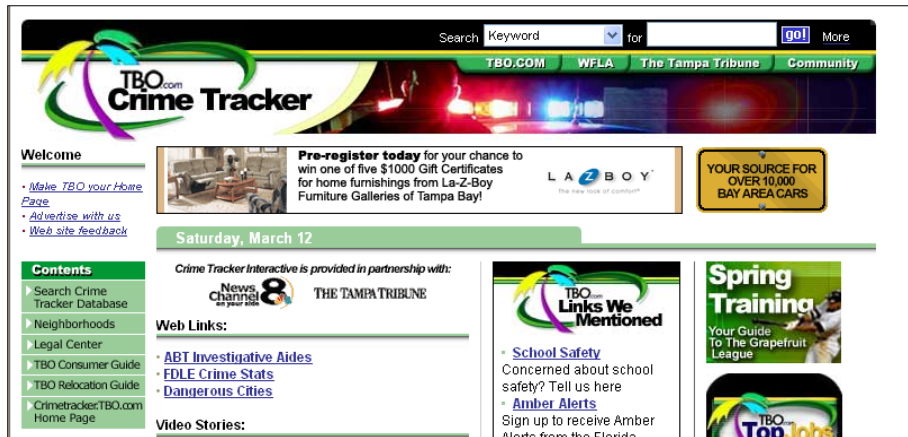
Search Keyword for go! More

TBO.COM WFLA The Tampa Tribune Community

TBO.com Crime Tracker

Welcome

• Make TBO your Home Page
• Advertise with us
• Web site feedback

Pre-register today for your chance to win one of five $1000 Gift Certificates for home furnishings from La-Z-Boy Furniture Galleries of Tampa Bay!

LA-Z-BOY The new look of comfort

YOUR SOURCE FOR OVER 10,000 BAY AREA CARS

Saturday, March 12

Contents

Search Crime Tracker Database
Neighborhoods
Legal Center
TBO Consumer Guide
TBO Relocation Guide
Crimetracker.TBO.com Home Page

Crime Tracker Interactive is provided in partnership with:

News Channel 8 on your side

THE TAMPA TRIBUNE

Web Links:

• ABT Investigative Aides
• FDLE Crime Stats
• Dangerous Cities

Video Stories:

TBO.com Links We Mentioned

• School Safety
Concerned about school safety? Tell us here
• Amber Alerts
Sign up to receive Amber Alerts from the Florida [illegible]

Spring Training
Your Guide To The Grapefruit League

TBO.com Top Jobs